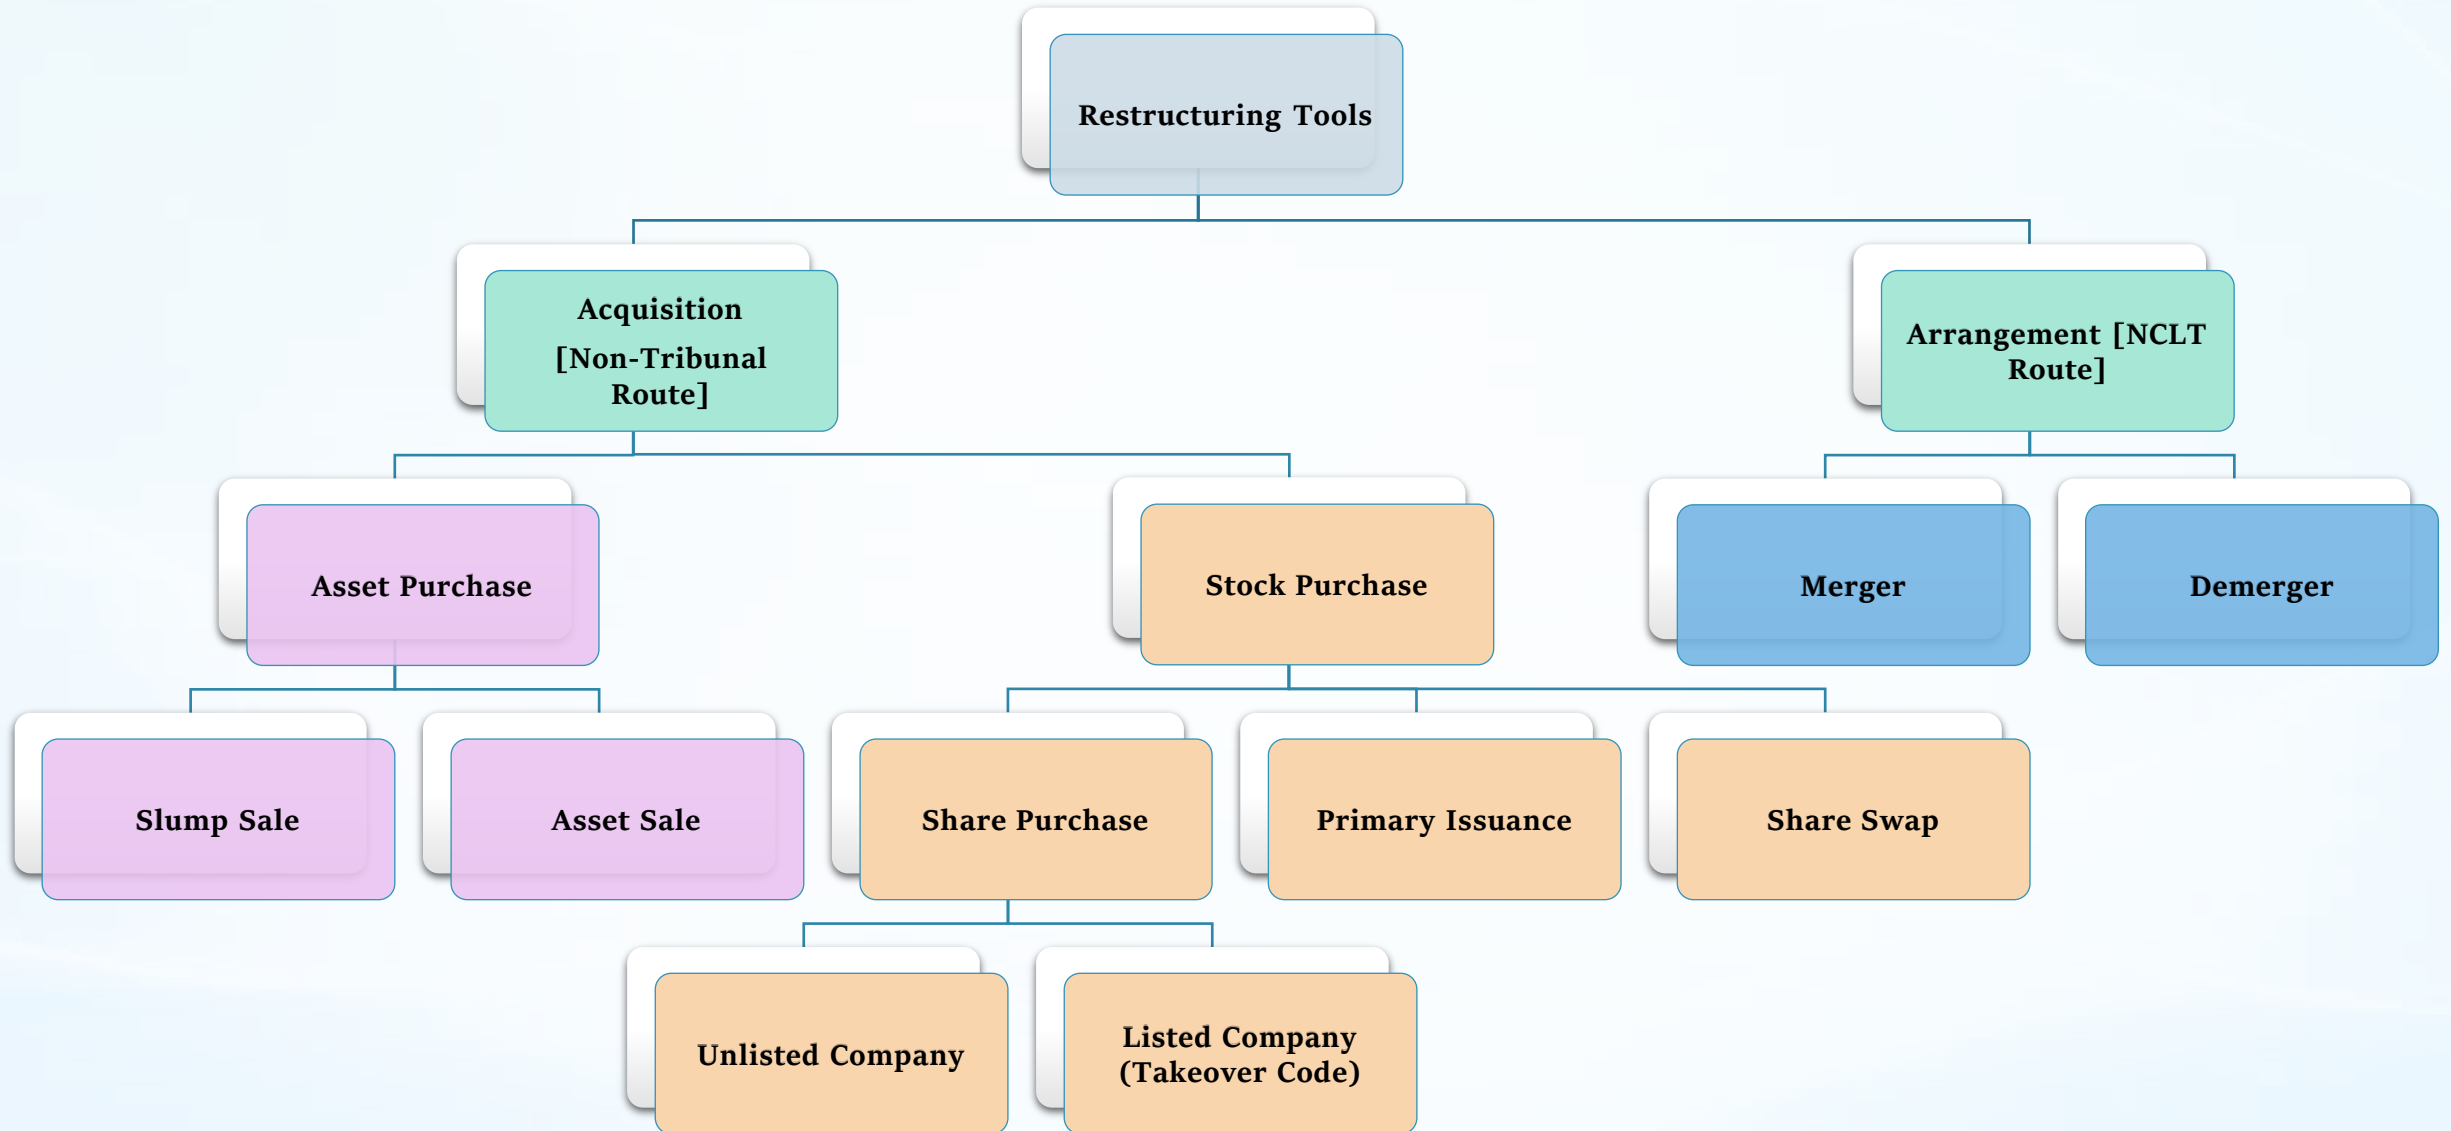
Restructuring Tools

Acquisition [Non-Tribunal Route]

Arrangement [NCLT Route]

Asset Purchase

Stock Purchase

Merger

Demerger

Slump Sale

Asset Sale

Share Purchase

Primary Issuance

Share Swap

Unlisted Company

Listed Company (Takeover Code)